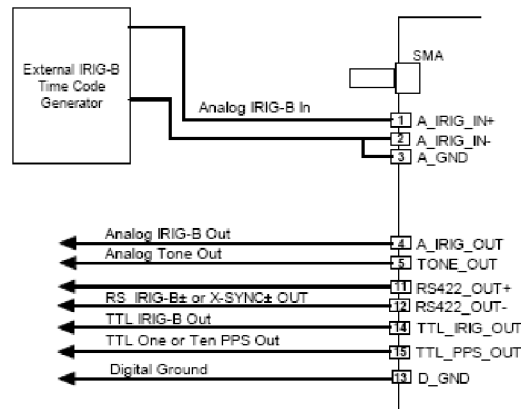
External IRIG-B Time Code Generator

SMA

Analog IRIG-B In

1 A_IRIG_IN+
2 A_IRIG_IN-
3 A_GND

Analog IRIG-B Out
4 A_IRIG_OUT
Analog Tone Out
5 TONE_OUT
11 RS422_OUT+
RS IRIG-B± or X-SYNC± OUT
12 RS422_OUT-
TTL IRIG-B Out
14 TTL_IRIG_OUT
TTL One or Ten PPS Out
15 TTL_PPS_OUT
Digital Ground
13 D_GND